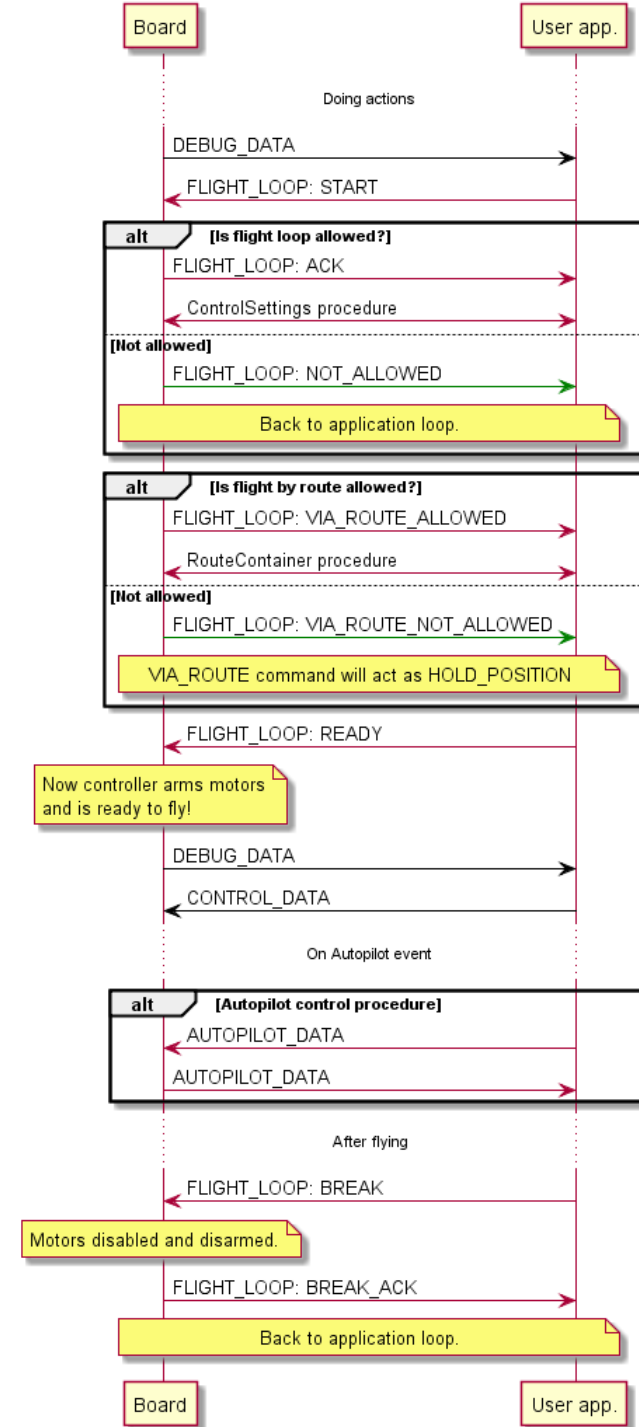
Board

User app.

Doing actions

DEBUG_DATA

FLIGHT_LOOP: START

alt [Is flight loop allowed?]

FLIGHT_LOOP: ACK

ControlSettings procedure

[Not allowed]

FLIGHT_LOOP: NOT_ALLOWED

Back to application loop.

alt [Is flight by route allowed?]

FLIGHT_LOOP: VIA_ROUTE_ALLOWED

RouteContainer procedure

[Not allowed]

FLIGHT_LOOP: VIA_ROUTE_NOT_ALLOWED

VIA_ROUTE command will act as HOLD_POSITION

FLIGHT_LOOP: READY

Now controller arms motors and is ready to fly!

DEBUG_DATA

CONTROL_DATA

On Autopilot event

alt [Autopilot control procedure]

AUTOPILOT_DATA

AUTOPILOT_DATA

After flying

FLIGHT_LOOP: BREAK

Motors disabled and disarmed.

FLIGHT_LOOP: BREAK_ACK

Back to application loop.

Board

User app.